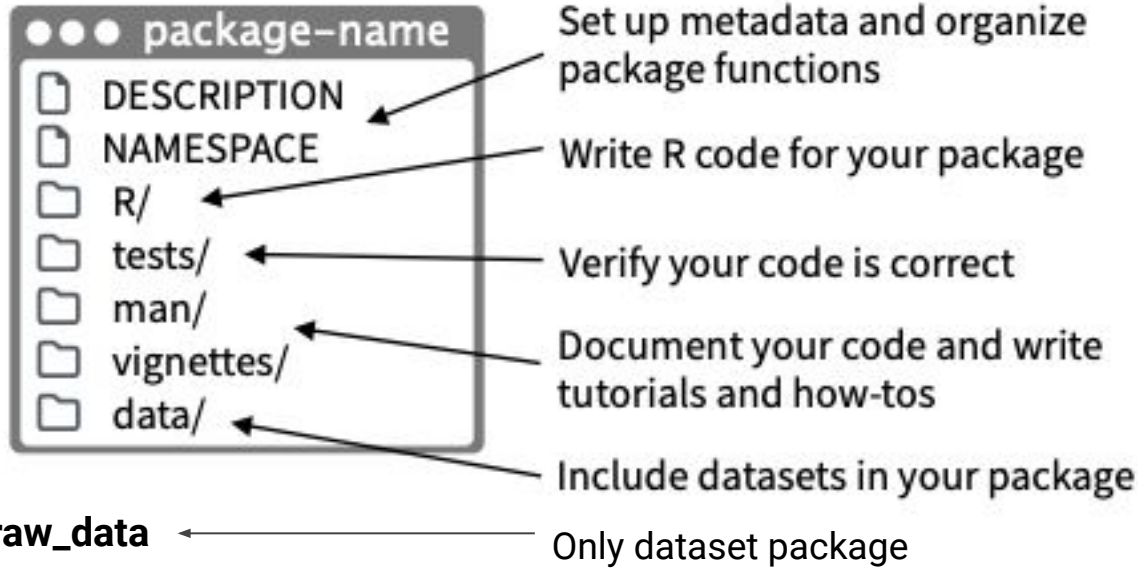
package-name

DESCRIPTION
NAMESPACE
R/
tests/
man/
vignettes/
data/

Set up metadata and organize package functions

Write R code for your package

Verify your code is correct

Document your code and write tutorials and how-tos

Include datasets in your package

raw_data

Only dataset package